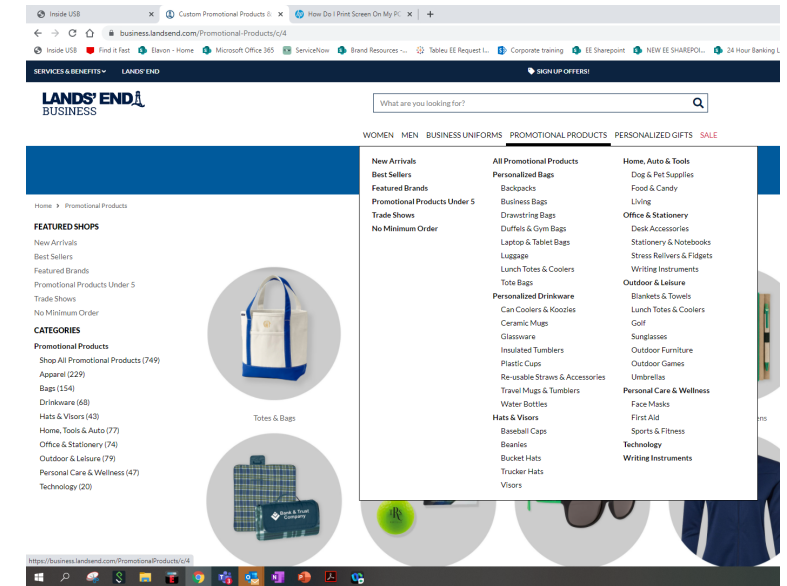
Inside USB | Custom Promotional Products & | How Do I Print Screen On My PC | +

business.landsend.com/Promotional-Products/c/4

Inside USB | Find it Fast | Elavon - Home | Microsoft Office 365 | ServiceNow | Brand Resources -... | Tableu EE Request I... | Corporate training | EE Sharepoint | NEW EE SHAREPOI... | 24 Hour Banking L

SERVICES & BENEFITS | LANDS' END | SIGN UP OFFERS!

LANDS' END BUSINESS

What are you looking for?

WOMEN | MEN | BUSINESS UNIFORMS | PROMOTIONAL PRODUCTS | PERSONALIZED GIFTS | SALE

Home > Promotional Products

FEATURED SHOPS
New Arrivals
Best Sellers
Featured Brands
Promotional Products Under 5
Trade Shows
No Minimum Order

CATEGORIES
Promotional Products
Shop All Promotional Products (749)
Apparel (229)
Bags (154)
Drinkware (68)
Hats & Visors (43)
Home, Tools & Auto (77)
Office & Stationery (74)
Outdoor & Leisure (79)
Personal Care & Wellness (47)
Technology (20)

New Arrivals
Best Sellers
Featured Brands
Promotional Products Under 5
Trade Shows
No Minimum Order

All Promotional Products
Personalized Bags
Backpacks
Business Bags
Drawstring Bags
Duffels & Gym Bags
Laptop & Tablet Bags
Luggage
Lunch Totes & Coolers
Tote Bags
Personalized Drinkware
Can Coolers & Koozies
Ceramic Mugs
Glassware
Insulated Tumblers
Plastic Cups
Re-usable Straws & Accessories
Travel Mugs & Tumblers
Water Bottles
Hats & Visors
Baseball Caps
Beanies
Bucket Hats
Trucker Hats
Visors

Home, Auto & Tools
Dog & Pet Supplies
Food & Candy
Living
Office & Stationery
Desk Accessories
Stationery & Notebooks
Stress Relivers & Fidgets
Writing Instruments
Outdoor & Leisure
Blankets & Towels
Lunch Totes & Coolers
Golf
Sunglasses
Outdoor Furniture
Outdoor Games
Umbrellas
Personal Care & Wellness
Face Masks
First Aid
Sports & Fitness
Technology
Writing Instruments

Totes & Bags
ens

Bank & Trust Company

https://business.landsend.com/PromotionalProducts/c/4